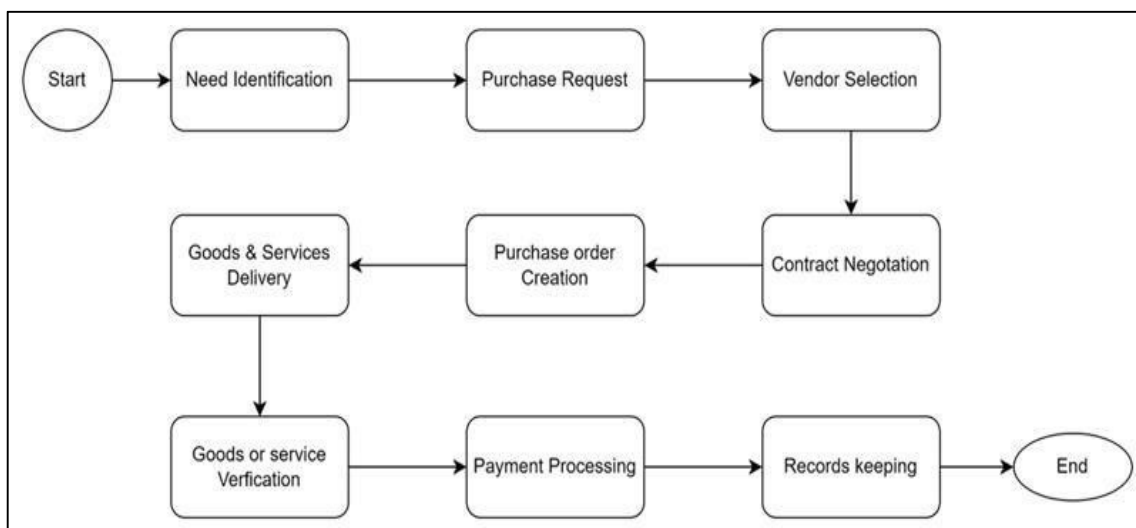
Start

Need Identification

Purchase Request

Vendor Selection

Contract Negotation

Purchase order Creation

Goods & Services Delivery

Goods or service Verfication

Payment Processing

Records keeping

End